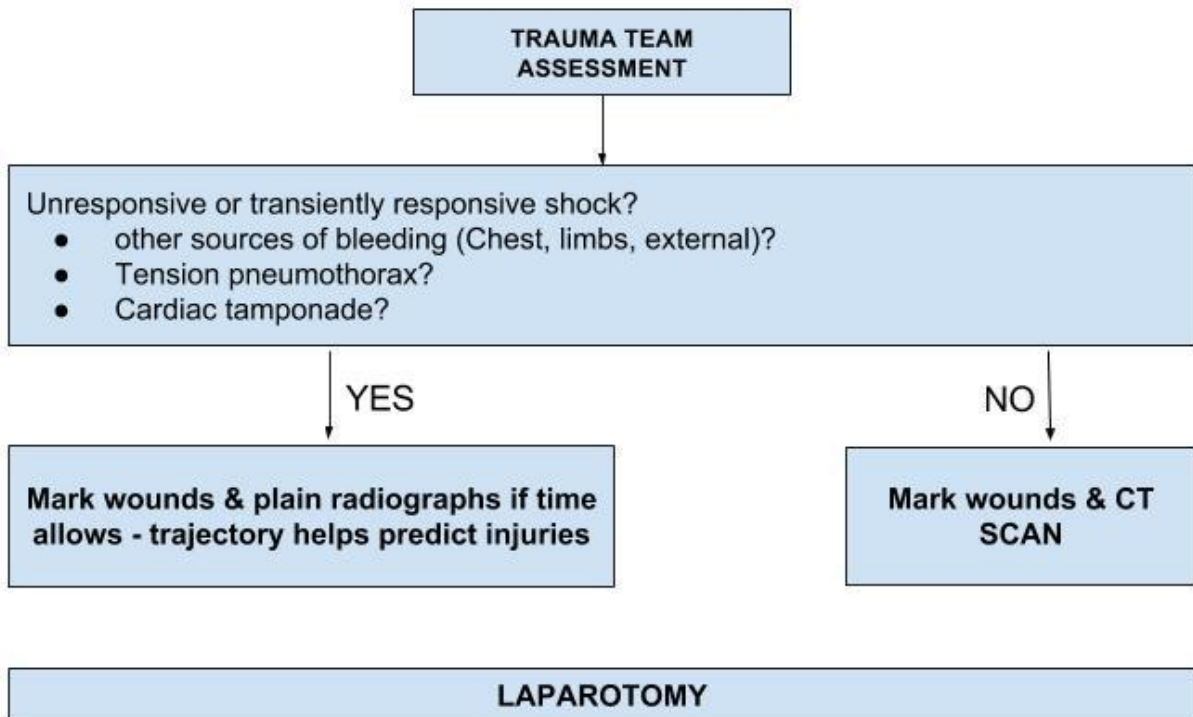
TRAUMA TEAM ASSESSMENT

Unresponsive or transiently responsive shock?
- other sources of bleeding (Chest, limbs, external)?
- Tension pneumothorax?
- Cardiac tamponade?

YES

NO

Mark wounds & plain radiographs if time allows - trajectory helps predict injuries

Mark wounds & CT SCAN

LAPAROTOMY